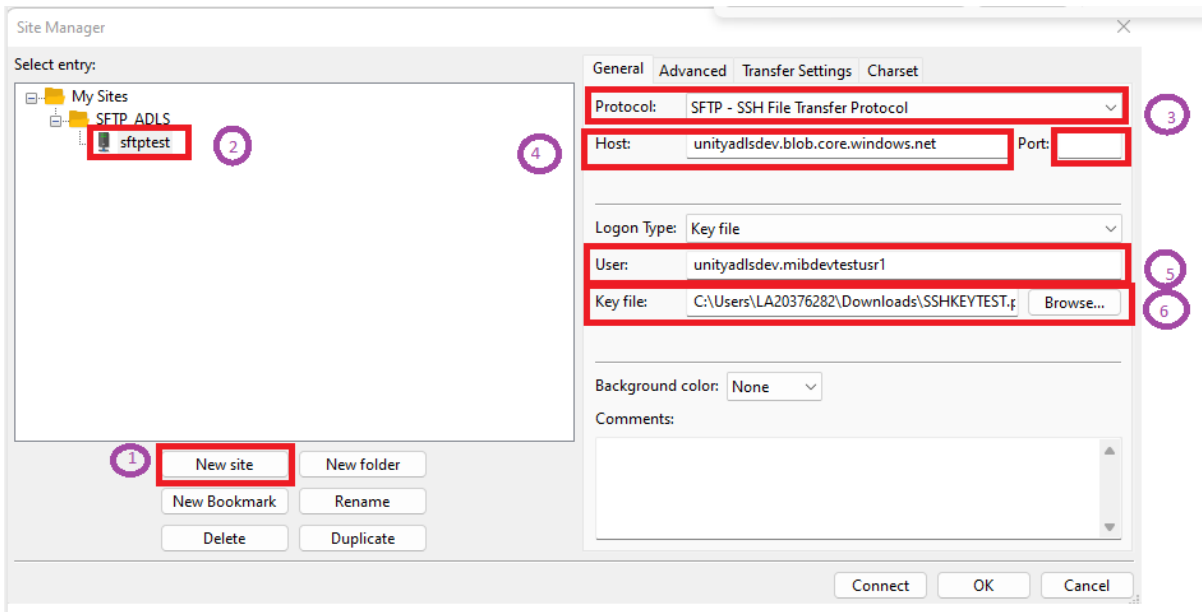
Site Manager

Select entry:

My Sites
SFTP_ADLS
sftptest

2

1
New site
New folder
New Bookmark
Rename
Delete
Duplicate

General
Advanced
Transfer Settings
Charset

Protocol: SFTP - SSH File Transfer Protocol

3

4

Host: unityadlsdev.blob.core.windows.net
Port:

Logon Type: Key file

User: unityadlsdev.mibdevtestusr1

5

Key file: C:\Users\LA20376282\Downloads\SSHKEYTEST.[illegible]
Browse...

6

Background color: None

Comments:

Connect
OK
Cancel